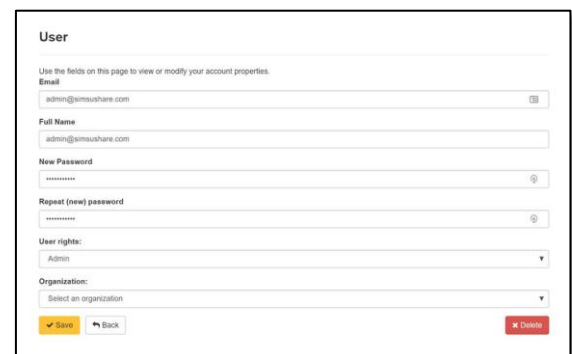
User

Use the fields on this page to view or modify your account properties.

Email

admin@simsushare.com

Full Name

admin@simsushare.com

New Password

••••••••••••

Repeat (new) password

••••••••••••

User rights:

Admin

Organization:

Select an organization

Save

Back

Delete